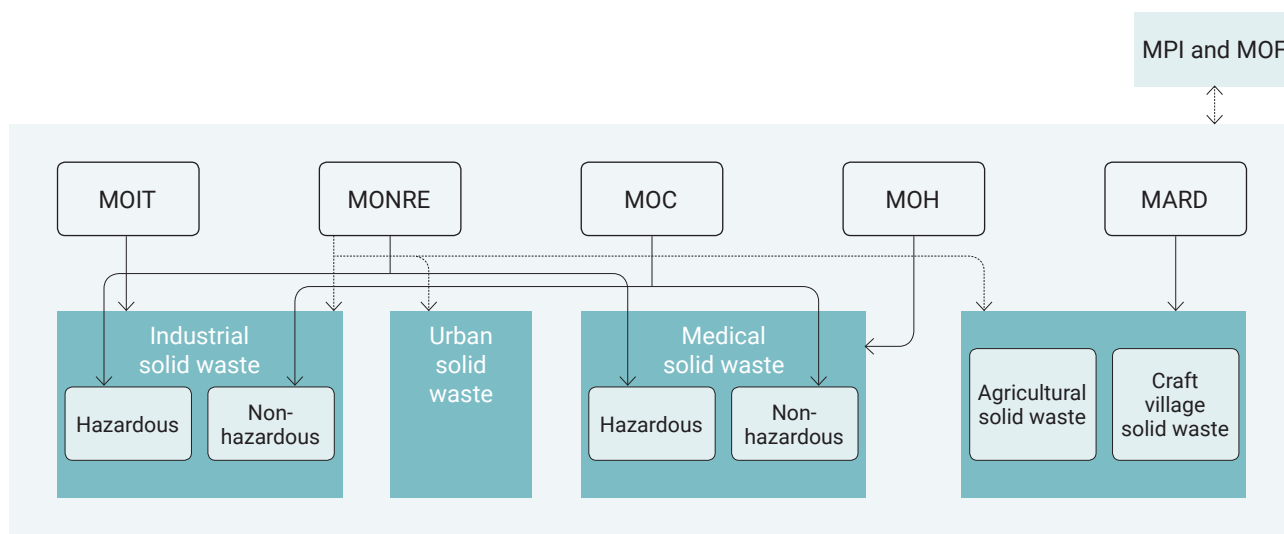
MPI and MOF

MOIT

MONRE

MOC

MOH

MARD

Industrial solid waste

Hazardous

Non-hazardous

Urban solid waste

Medical solid waste

Hazardous

Non-hazardous

Agricultural solid waste

Craft village solid waste